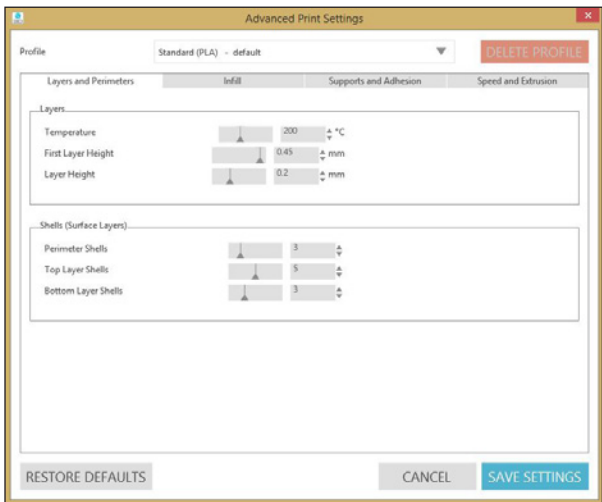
Advanced Print Settings

Profile

Standard (PLA) - default

DELETE PROFILE

Layers and Perimeters

Infill

Supports and Adhesion

Speed and Extrusion

Layers

Temperature

200

°C

First Layer Height

0.45

mm

Layer Height

0.2

mm

Shells (Surface Layers)

Perimeter Shells

3

Top Layer Shells

5

Bottom Layer Shells

3

RESTORE DEFAULTS

CANCEL

SAVE SETTINGS